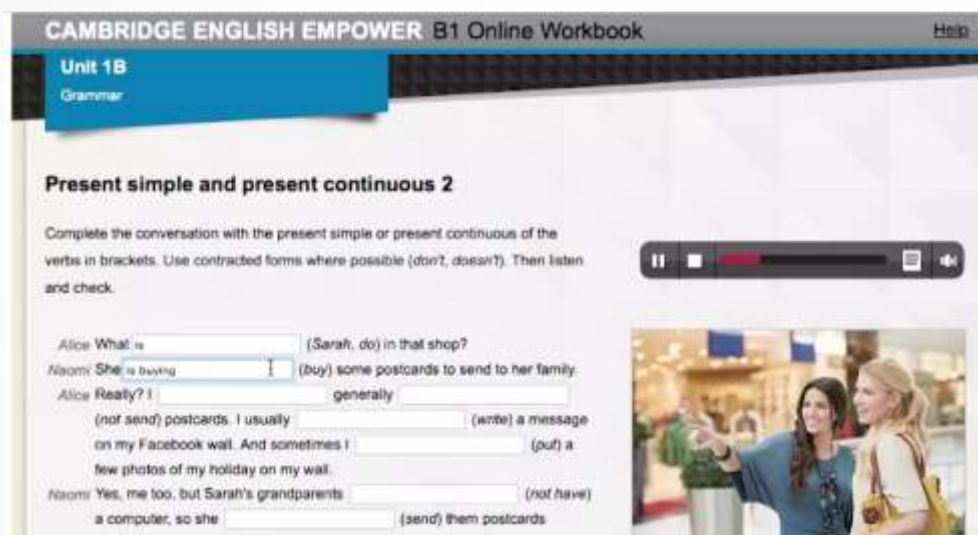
CAMBRIDGE ENGLISH EMPOWER B1 Online Workbook

Help

Unit 1B
Grammar

Present simple and present continuous 2

Complete the conversation with the present simple or present continuous of the verbs in brackets. Use contracted forms where possible (don't, doesn't). Then listen and check.

Alice What is [____] (Sarah, do) in that shop?
Naomi She is buying [____] (buy) some postcards to send to her family.
Alice Really? I [____] generally [____] (not send) postcards. I usually [____] (write) a message on my Facebook wall. And sometimes I [____] (put) a few photos of my holiday on my wall.
Naomi Yes, me too, but Sarah's grandparents [____] (not have) a computer, so she [____] (send) them postcards